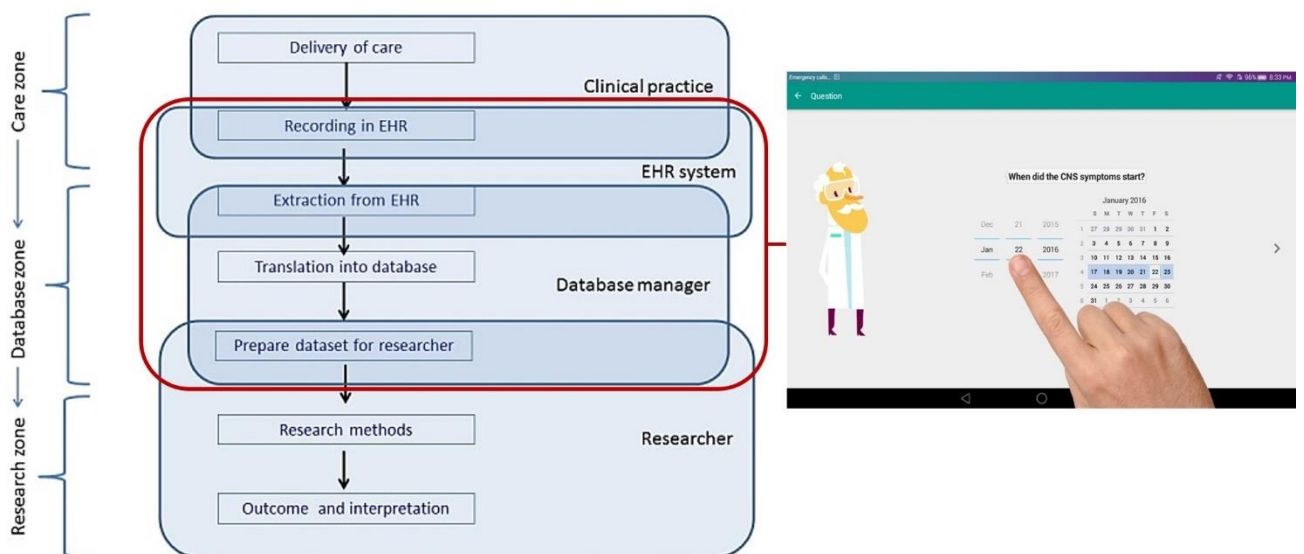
Care zone

Database zone

Research zone

Delivery of care

Clinical practice

Recording in EHR

EHR system

Extraction from EHR

Translation into database

Database manager

Prepare dataset for researcher

Research methods

Researcher

Outcome and interpretation

Emergency calls...

96% 8:33 PM

← Question

When did the CNS symptoms start?

| Dec | 21 | 2015 |
|---|---|---|
| Jan | 22 | 2016 |
| Feb | | 2017 |

January 2016

| | S | M | T | W | T | F | S |
|---|---|---|---|---|---|---|---|
| 1 | 27 | 28 | 29 | 30 | 31 | 1 | 2 |
| 2 | 3 | 4 | 5 | 6 | 7 | 8 | 9 |
| 3 | 10 | 11 | 12 | 13 | 14 | 15 | 16 |
| 4 | 17 | 18 | 19 | 20 | 21 | 22 | 23 |
| 5 | 24 | 25 | 26 | 27 | 28 | 29 | 30 |
| 6 | 31 | 1 | 2 | 3 | 4 | 5 | 6 |